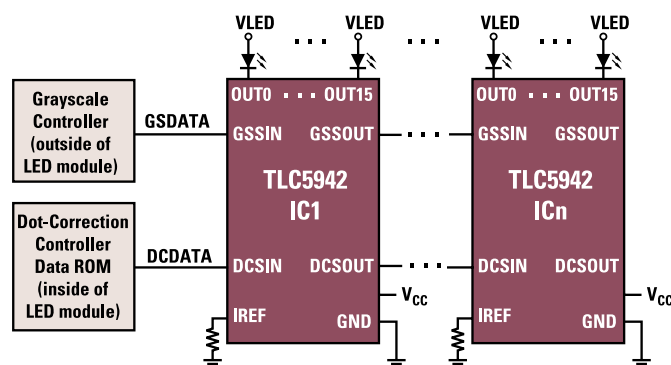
VLED
VLED
VLED
VLED

Grayscale Controller (outside of LED module)

GSDATA

OUT0
OUT15
GSSIN
GSSOUT

TLC5942
IC1

DCSIN
DCSOUT
IREF
GND

$V_{CC}$

Dot-Correction Controller Data ROM (inside of LED module)

DCDATA

OUT0
OUT15
GSSIN
GSSOUT

TLC5942
ICn

DCSIN
DCSOUT
IREF
GND

$V_{CC}$